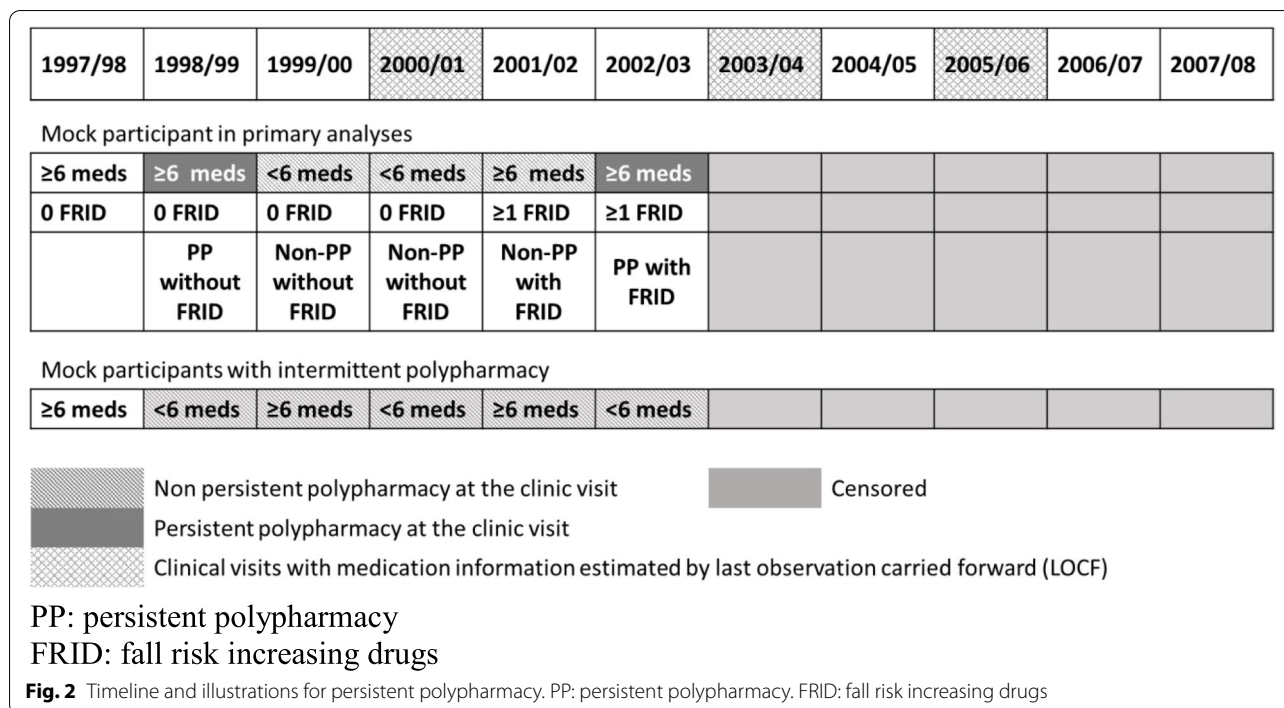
| 1997/98 | 1998/99 | 1999/00 | 2000/01 | 2001/02 | 2002/03 | 2003/04 | 2004/05 | 2005/06 | 2006/07 | 2007/08 |
|---|---|---|---|---|---|---|---|---|---|---|

Mock participant in primary analyses

| ≥6 meds | ≥6 meds | <6 meds | <6 meds | ≥6 meds | ≥6 meds | | | | | |
|---|---|---|---|---|---|---|---|---|---|---|
| 0 FRID | 0 FRID | 0 FRID | 0 FRID | ≥1 FRID | ≥1 FRID | | | | | |
| | PP without FRID | Non-PP without FRID | Non-PP without FRID | Non-PP with FRID | PP with FRID | | | | | |

Mock participants with intermittent polypharmacy

| ≥6 meds | <6 meds | ≥6 meds | <6 meds | ≥6 meds | <6 meds | | | | | |
|---|---|---|---|---|---|---|---|---|---|---|

Non persistent polypharmacy at the clinic visit

Censored

Persistent polypharmacy at the clinic visit

Clinical visits with medication information estimated by last observation carried forward (LOCF)

PP: persistent polypharmacy
FRID: fall risk increasing drugs

**Fig. 2** Timeline and illustrations for persistent polypharmacy. PP: persistent polypharmacy. FRID: fall risk increasing drugs